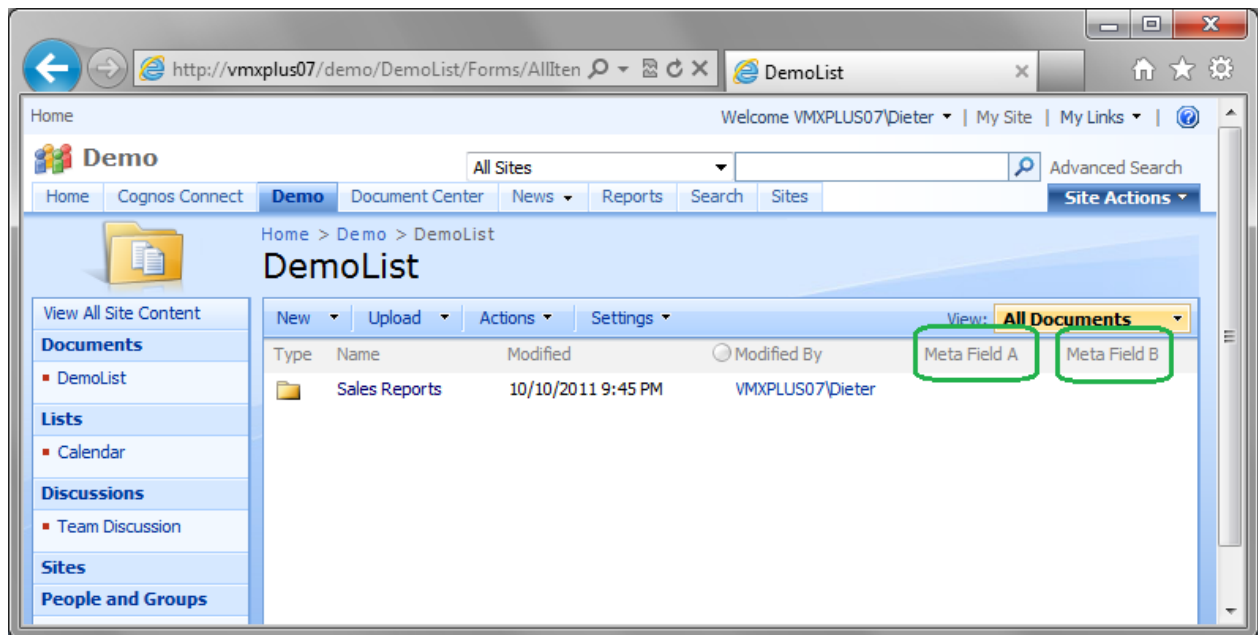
http://vmxplus07/demo/DemoList/Forms/AllIten

DemoList

Home

Welcome VMXPLUS07\Dieter | My Site | My Links |

Demo

All Sites

Advanced Search

Home | Cognos Connect | Demo | Document Center | News | Reports | Search | Sites

Site Actions

Home > Demo > DemoList

DemoList

View All Site Content

Documents

DemoList

Lists

Calendar

Discussions

Team Discussion

Sites

People and Groups

New | Upload | Actions | Settings

View: All Documents

| Type | Name | Modified | Modified By | Meta Field A | Meta Field B |
|---|---|---|---|---|---|
| | Sales Reports | 10/10/2011 9:45 PM | VMXPLUS07\Dieter | | |